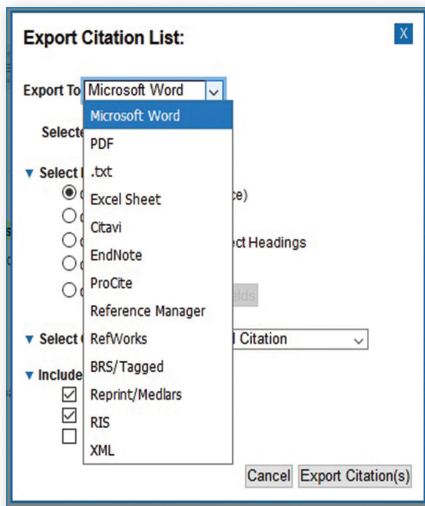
Export Citation List:

X

Export To Microsoft Word

Microsoft Word
PDF
.txt
Excel Sheet
Citavi
EndNote
ProCite
Reference Manager
RefWorks
BRS/Tagged
Reprint/Medlars
RIS
XML

Selecte

▼ Select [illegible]

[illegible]ce)

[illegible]ect Headings

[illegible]elds

▼ Select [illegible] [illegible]l Citation

▼ Include

Cancel Export Citation(s)